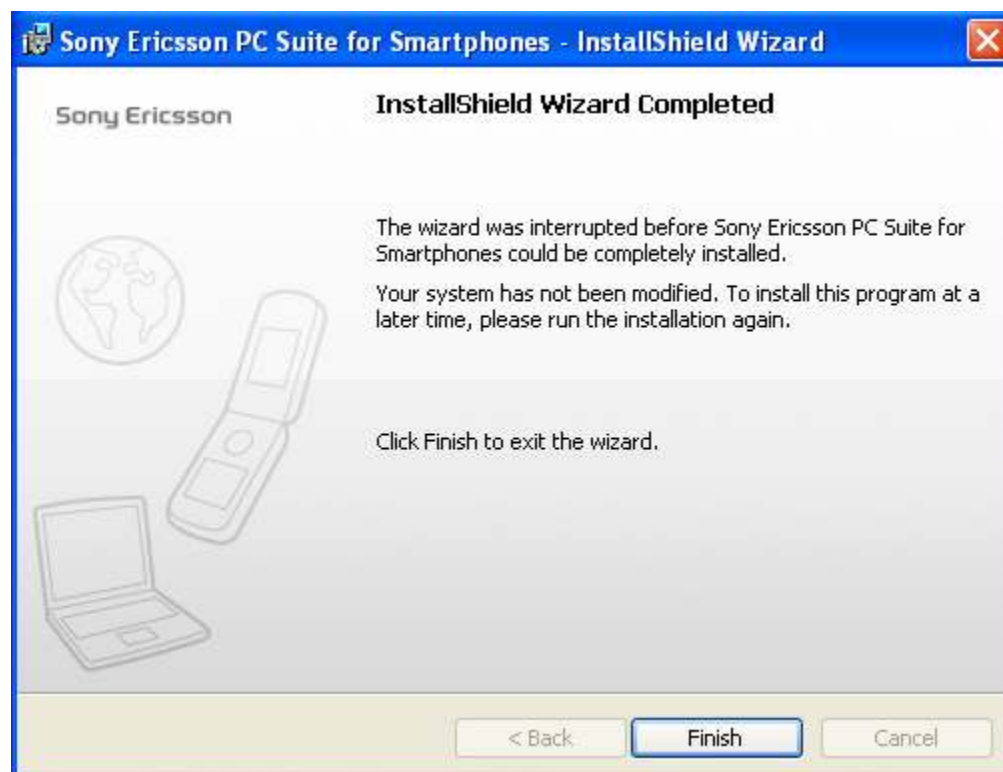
Sony Ericsson PC Suite for Smartphones - InstallShield Wizard

Sony Ericsson

InstallShield Wizard Completed

The wizard was interrupted before Sony Ericsson PC Suite for Smartphones could be completely installed.

Your system has not been modified. To install this program at a later time, please run the installation again.

Click Finish to exit the wizard.

< Back
Finish
Cancel